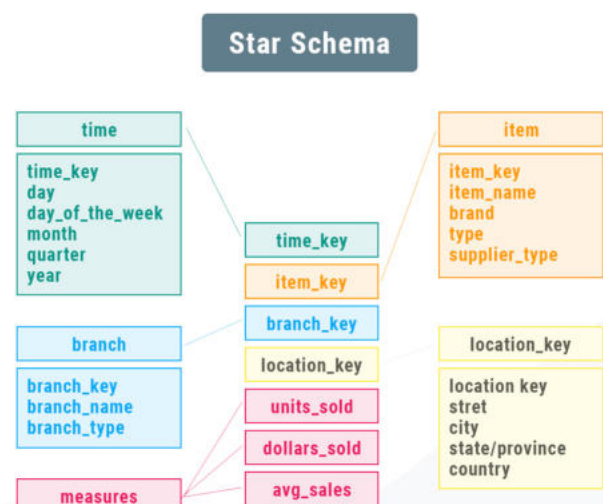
Star Schema

time

time_key
day
day_of_the_week
month
quarter
year

item

item_key
item_name
brand
type
supplier_type

time_key
item_key
branch_key
location_key
units_sold
dollars_sold
avg_sales

branch

branch_key
branch_name
branch_type

location_key

location key
stret
city
state/province
country

measures